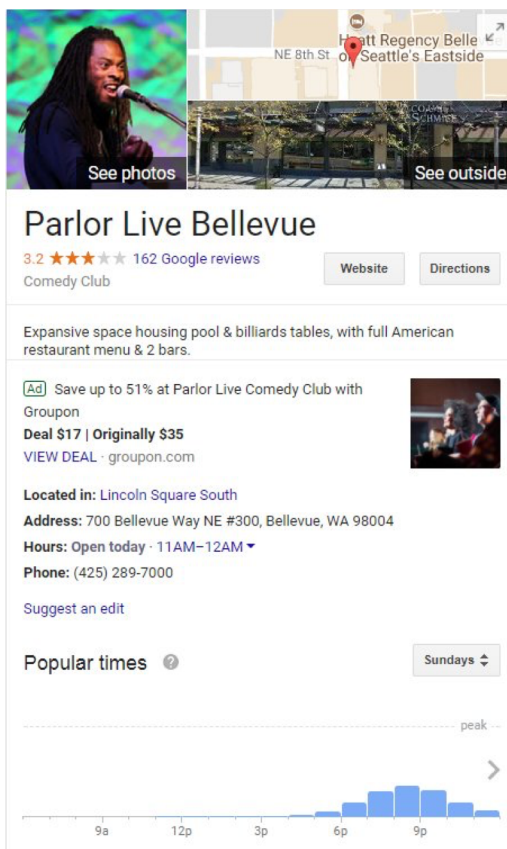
NE 8th St
Hyatt Regency Bellevue on Seattle's Eastside

See photos
See outside

Parlor Live Bellevue
3.2 ★★★★★ 162 Google reviews
Comedy Club
Website
Directions

Expansive space housing pool & billiards tables, with full American restaurant menu & 2 bars.

Ad Save up to 51% at Parlor Live Comedy Club with Groupon
Deal $17 | Originally $35
VIEW DEAL · groupon.com

Located in: Lincoln Square South
Address: 700 Bellevue Way NE #300, Bellevue, WA 98004
Hours: Open today · 11AM–12AM
Phone: (425) 289-7000

Suggest an edit

Popular times
Sundays

peak

9a
12p
3p
6p
9p